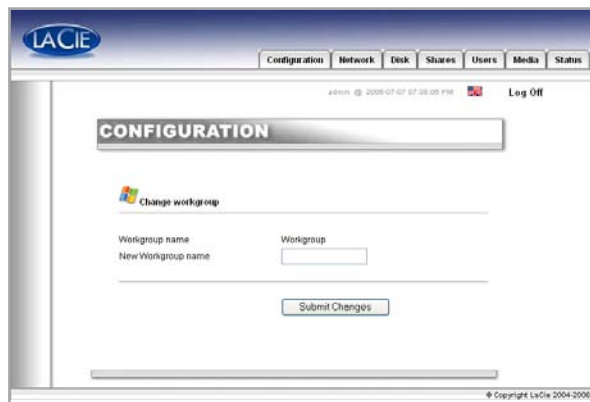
LACIE

Configuration Network Disk Shares Users Media Status

admin @ 2006-07-07 07:38:08 PM Log Off

CONFIGURATION

Change workgroup

Workgroup name Workgroup
New Workgroup name

Submit Changes

© Copyright LaCie 2004-2006